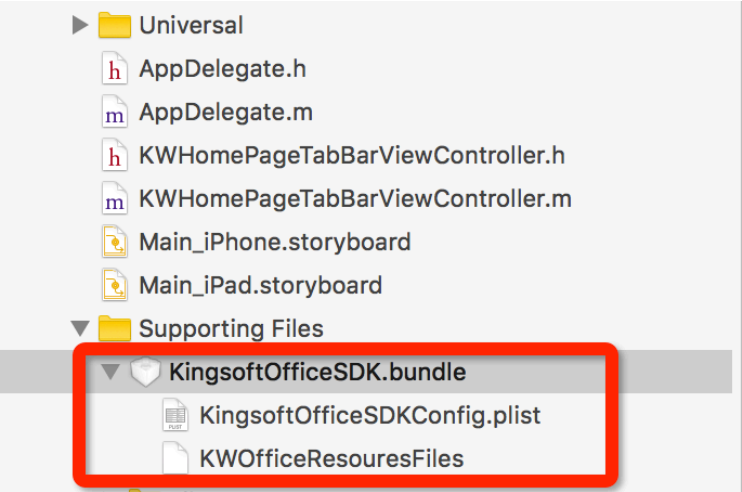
Universal
h AppDelegate.h
m AppDelegate.m
h KWHomePageTabBarViewController.h
m KWHomePageTabBarViewController.m
Main_iPhone.storyboard
Main_iPad.storyboard
Supporting Files
KingsoftOfficeSDK.bundle
PLIST KingsoftOfficeSDKConfig.plist
KWOfficeResouresFiles